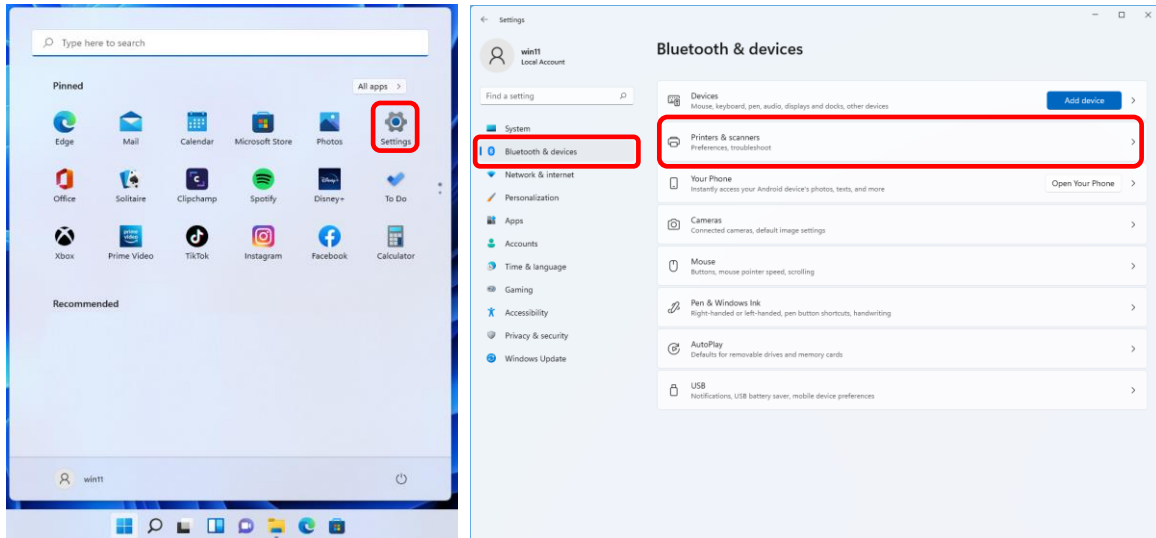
Type here to search

Pinned

All apps >

Edge
Mail
Calendar
Microsoft Store
Photos
Settings
Office
Solitaire
Clipchamp
Spotify
Disney+
To Do
Xbox
Prime Video
TikTok
Instagram
Facebook
Calculator

Recommended

win11

Settings

win11
Local Account

Find a setting

System
Bluetooth & devices
Network & internet
Personalization
Apps
Accounts
Time & language
Gaming
Accessibility
Privacy & security
Windows Update

Bluetooth & devices

Devices
Mouse, keyboard, pen, audio, displays and docks, other devices
Add device

Printers & scanners
Preferences, troubleshoot

Your Phone
Instantly access your Android device's photos, texts, and more
Open Your Phone

Cameras
Connected cameras, default image settings

Mouse
Buttons, mouse pointer speed, scrolling

Pen & Windows Ink
Right-handed or left-handed, pen button shortcuts, handwriting

AutoPlay
Defaults for removable drives and memory cards

USB
Notifications, USB battery saver, mobile device preferences